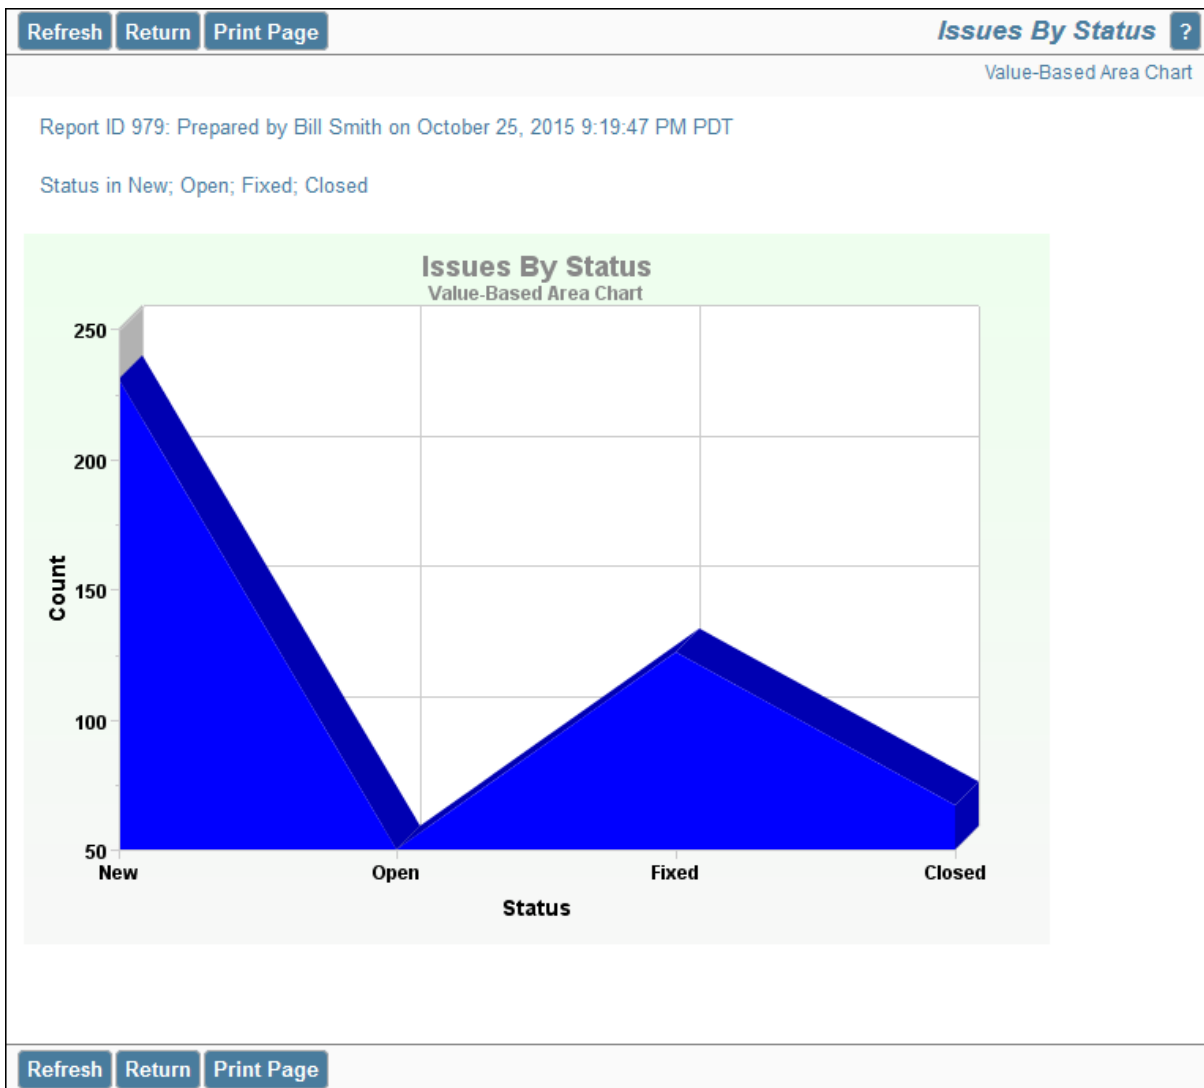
Refresh Return Print Page

Issues By Status ?

Value-Based Area Chart

Report ID 979: Prepared by Bill Smith on October 25, 2015 9:19:47 PM PDT

Status in New; Open; Fixed; Closed

Issues By Status
Value-Based Area Chart

250
200
150
100
50

Count

New Open Fixed Closed

Status

Refresh Return Print Page